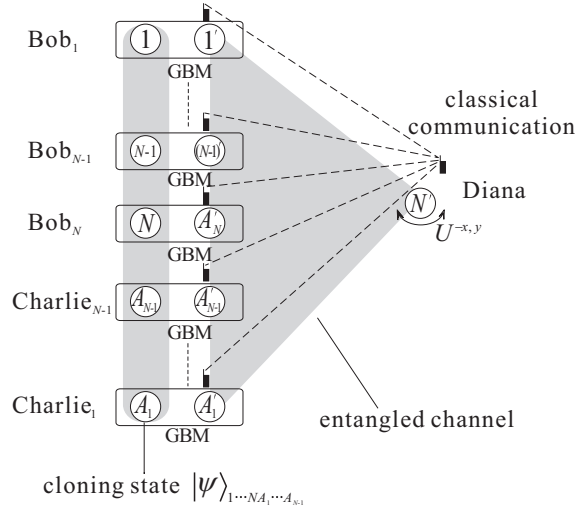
Bob$_1$ 1 1' GBM

Bob$_{N-1}$ $N$-1 ($N$-1)' GBM

Bob$_N$ $N$ $A'_N$ GBM

Charlie$_{N-1}$ $A_{N-1}$ $A'_{N-1}$ GBM

Charlie$_1$ $A_1$ $A'_1$ GBM

classical communication

$N'$ Diana

$U^{-x,y}$

entangled channel

cloning state $|\psi\rangle_{1\cdots NA_1\cdots A_{N-1}}$